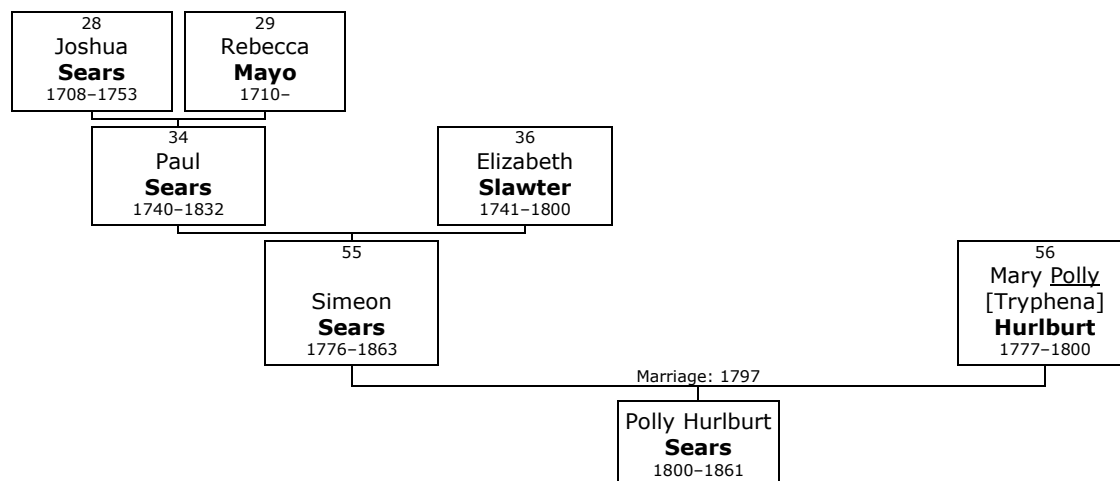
28
Joshua
**Sears**
1708–1753

29
Rebecca
**Mayo**
1710–

34
Paul
**Sears**
1740–1832

36
Elizabeth
**Slawter**
1741–1800

55
Simeon
**Sears**
1776–1863

56
Mary Polly
[Tryphena]
**Hurlburt**
1777–1800

Marriage: 1797

Polly Hurlburt
**Sears**
1800–1861